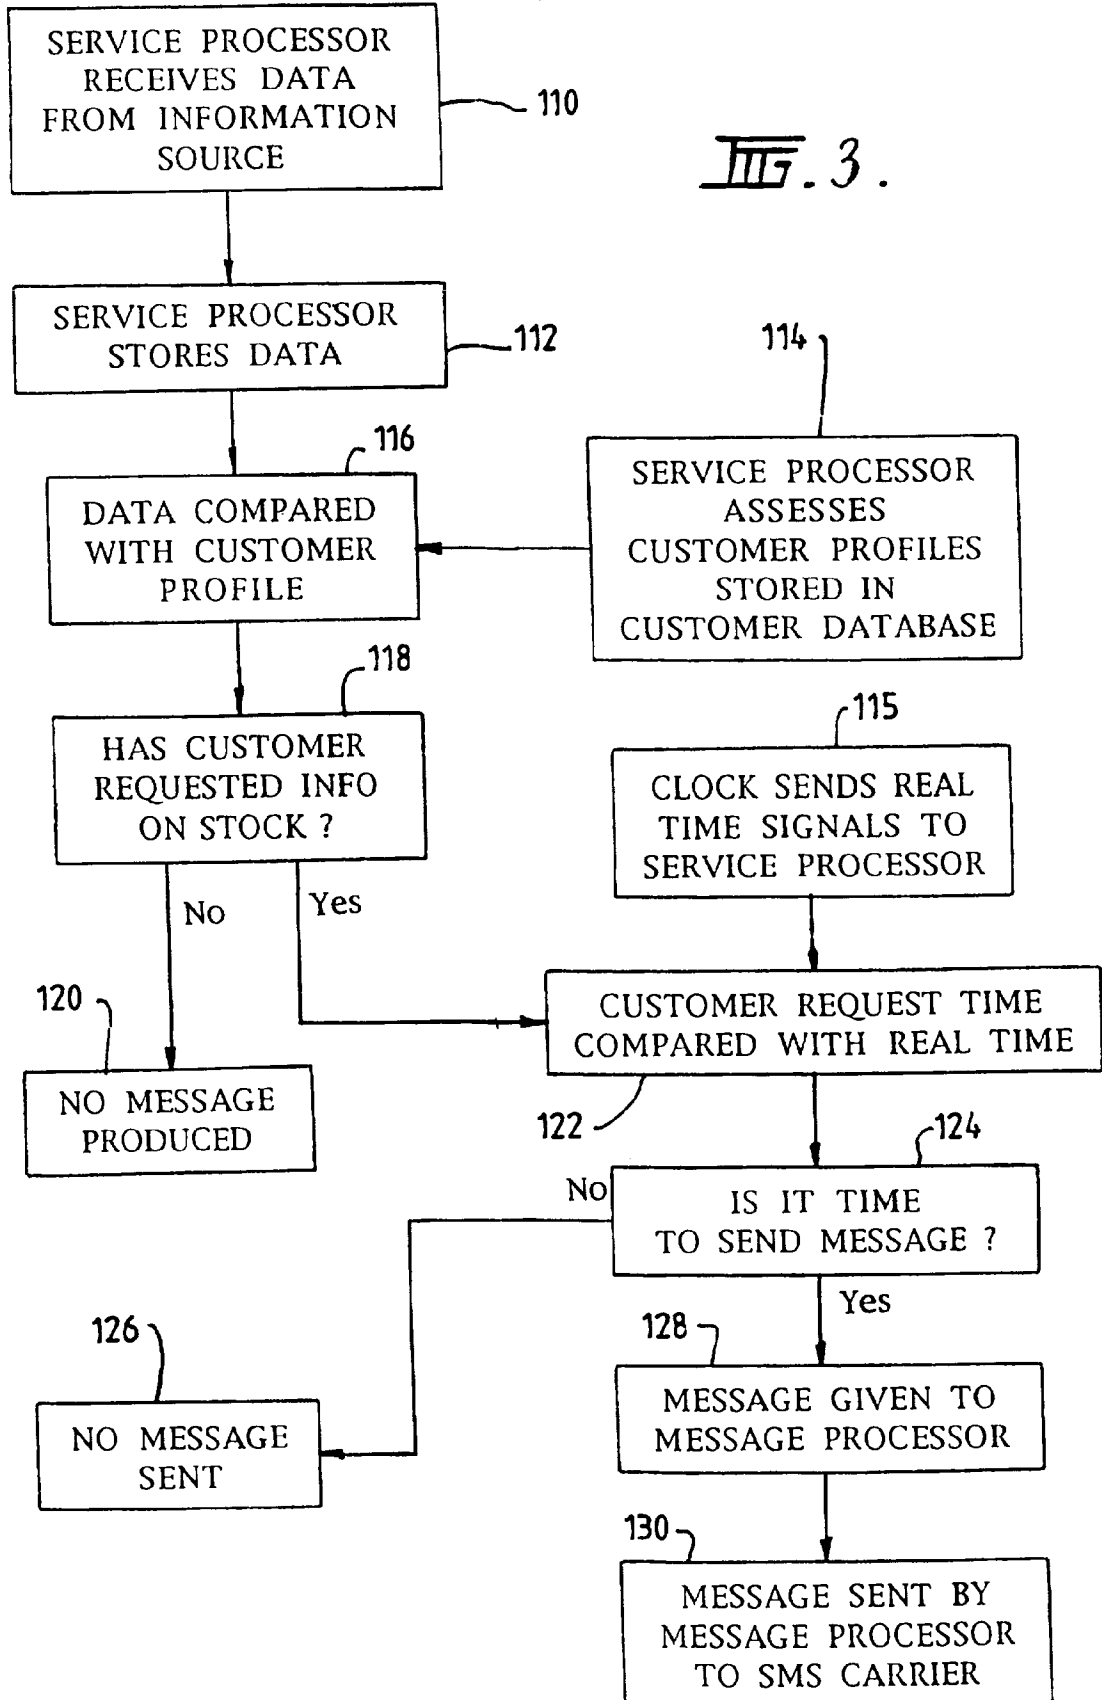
SERVICE PROCESSOR RECEIVES DATA FROM INFORMATION SOURCE

110

FIG. 3.

SERVICE PROCESSOR STORES DATA

112

114

SERVICE PROCESSOR ASSESSES CUSTOMER PROFILES STORED IN CUSTOMER DATABASE

116

DATA COMPARED WITH CUSTOMER PROFILE

118

HAS CUSTOMER REQUESTED INFO ON STOCK ?

115

CLOCK SENDS REAL TIME SIGNALS TO SERVICE PROCESSOR

No

Yes

120

CUSTOMER REQUEST TIME COMPARED WITH REAL TIME

NO MESSAGE PRODUCED

122

124

No

IS IT TIME TO SEND MESSAGE ?

Yes

126

128

NO MESSAGE SENT

MESSAGE GIVEN TO MESSAGE PROCESSOR

130

MESSAGE SENT BY MESSAGE PROCESSOR TO SMS CARRIER